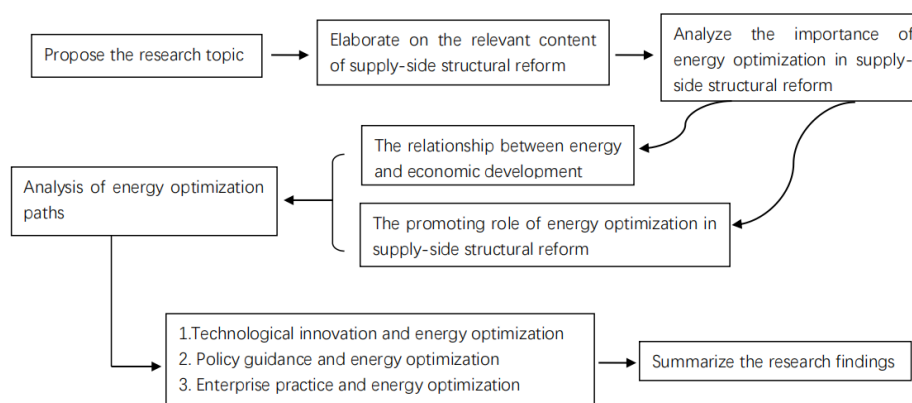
Propose the research topic

Elaborate on the relevant content of supply-side structural reform

Analyze the importance of energy optimization in supply-side structural reform

The relationship between energy and economic development

The promoting role of energy optimization in supply-side structural reform

Analysis of energy optimization paths

1.Technological innovation and energy optimization
2. Policy guidance and energy optimization
3. Enterprise practice and energy optimization

Summarize the research findings